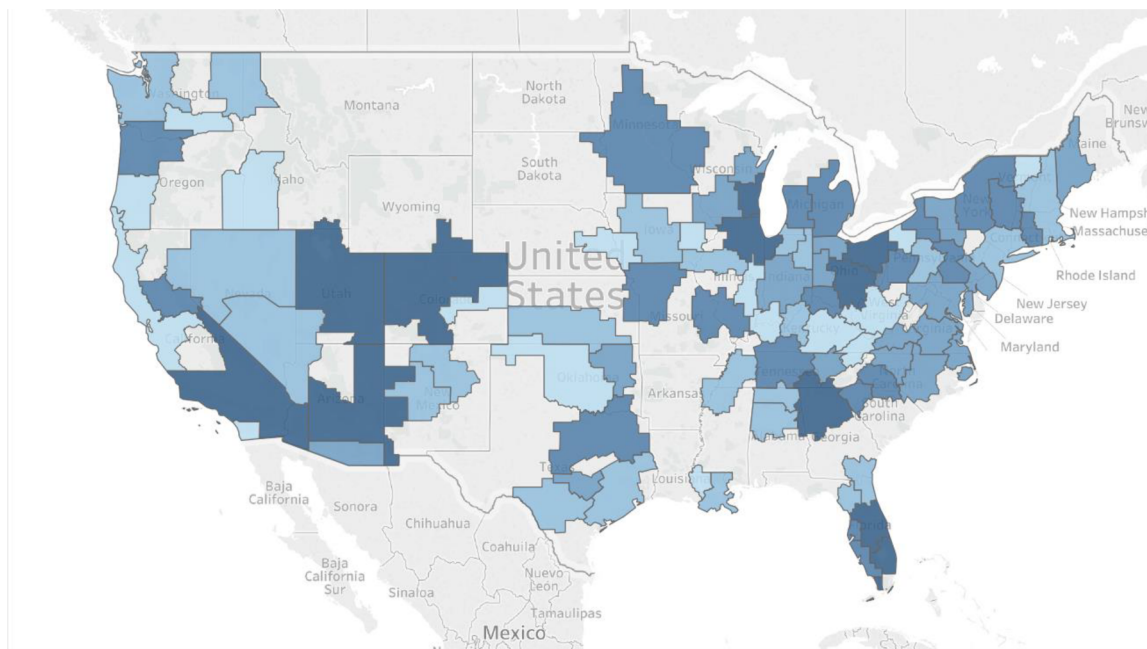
Washington
Montana
North Dakota
South Dakota
Minnesota
Wisconsin
Oregon
Idaho
Wyoming
United States
Iowa
Michigan
Maine
New Brunswick
New Hampshire
Massachusetts
Rhode Island
New Jersey
Delaware
Maryland
New York
Nevada
Utah
Colorado
California
Missouri
Illinois
Indiana
Ohio
Kentucky
Virginia
Arizona
New Mexico
Oklahoma
Arkansas
Tennessee
North Carolina
South Carolina
Alabama
Georgia
Texas
Louisiana
Florida
Baja California
Sonora
Chihuahua
Coahuila
Baja California Sur
Sinaloa
Nuevo Leon
Tamaulipas
Mexico